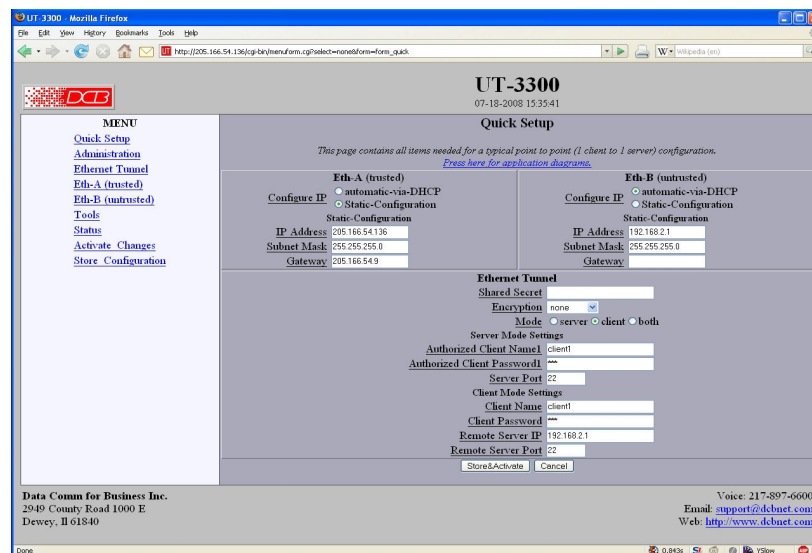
UT-3300 - Mozilla Firefox
File Edit View History Bookmarks Tools Help
http://205.166.54.136/cgi-bin/menuform.cgi?select=none&form=form_quick
Wikipedia (en)

DCB
UT-3300
07-18-2008 15:35:41

MENU
Quick Setup
Administration
Ethernet Tunnel
Eth-A (trusted)
Eth-B (untrusted)
Tools
Status
Activate Changes
Store Configuration

Quick Setup
This page contains all items needed for a typical point to point (1 client to 1 server) configuration.
Press here for application diagrams.

Eth-A (trusted)
Configure IP ○ automatic-via-DHCP ⊙ Static-Configuration
Static-Configuration
IP Address 205.166.54.136
Subnet Mask 255.255.255.0
Gateway 205.166.54.9

Eth-B (untrusted)
Configure IP ⊙ automatic-via-DHCP ○ Static-Configuration
Static-Configuration
IP Address 192.168.2.1
Subnet Mask 255.255.255.0
Gateway

Ethernet Tunnel
Shared Secret
Encryption none
Mode ○ server ⊙ client ○ both
Server Mode Settings
Authorized Client Name1 client1
Authorized Client Password1 ***
Server Port 22
Client Mode Settings
Client Name client1
Client Password ***
Remote Server IP 192.168.2.1
Remote Server Port 22
Store&Activate Cancel

Data Comm for Business Inc.
2949 County Road 1000 E
Dewey, Il 61840

Voice: 217-897-6600
Email: support@dcbnet.com
Web: http://www.dcbnet.com

Done
0.843s YSlow